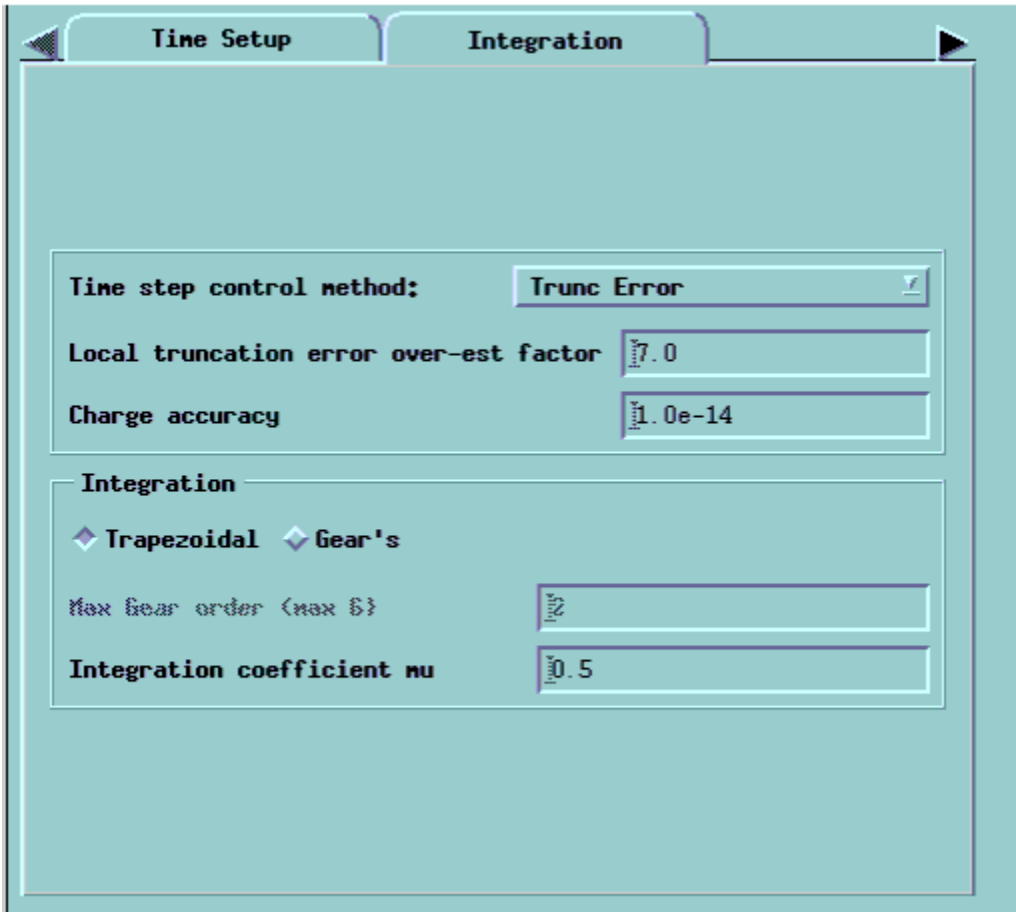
Time Setup

Integration

Time step control method: Trunc Error

Local truncation error over-est factor 7.0

Charge accuracy 1.0e-14

Integration

Trapezoidal Gear's

Max Gear order (max 6) 2

Integration coefficient mu 0.5